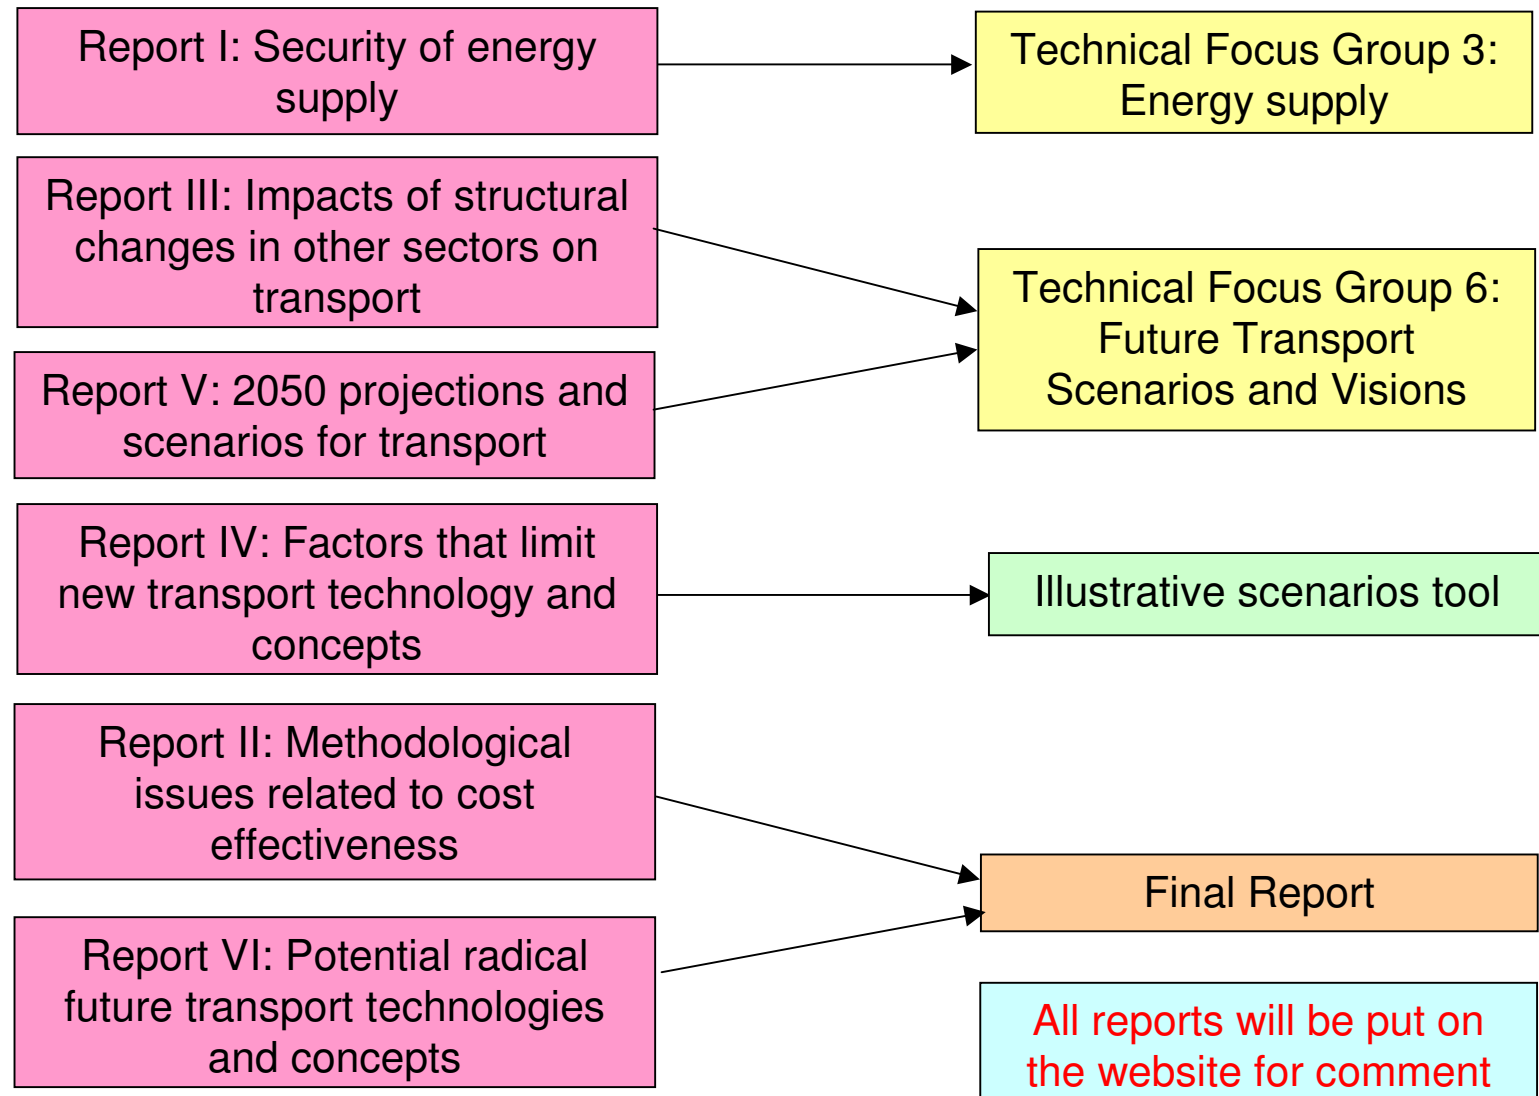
Report I: Security of energy supply

Technical Focus Group 3: Energy supply

Report III: Impacts of structural changes in other sectors on transport

Report V: 2050 projections and scenarios for transport

Technical Focus Group 6: Future Transport Scenarios and Visions

Report IV: Factors that limit new transport technology and concepts

Illustrative scenarios tool

Report II: Methodological issues related to cost effectiveness

Final Report

Report VI: Potential radical future transport technologies and concepts

All reports will be put on the website for comment